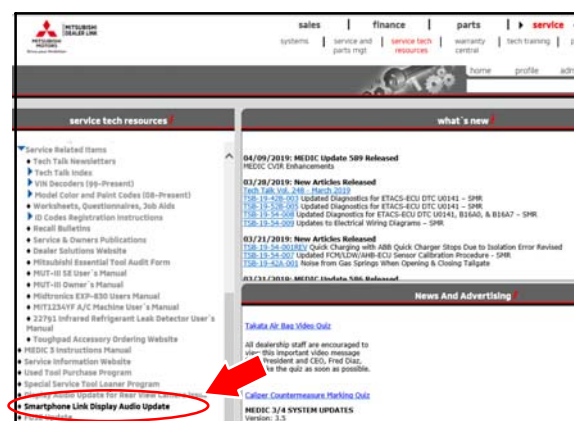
MITSUBISHI DEALER LINK
MITSUBISHI MOTORS
Drive your Ambition

sales | finance | parts | service
systems | service and parts mgt | service tech resources | warranty central | tech training |

home | profile | adr

service tech resources

Service Related Items
• Tech Talk Newsletters
• Tech Talk Index
• VIN Decoders (99-Present)
• Model Color and Paint Codes (08-Present)
• Worksheets, Questionnaires, Job Aids
• ID Codes Registration Instructions
• Recall Bulletins
• Service & Owners Publications
• Dealer Solutions Website
• Mitsubishi Essential Tool Audit Form
• MUT-III SE User's Manual
• MUT-III Owner's Manual
• Midtronics EXP-830 Users Manual
• MIT1234YF A/C Machine User's Manual
• 22761 Infrared Refrigerant Leak Detector User's Manual
• Toughpad Accessory Ordering Website
• MEDIC 3 Instructions Manual
• Service Information Website
• Used Tool Purchase Program
• Special Service Tool Loaner Program
• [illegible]
• Smartphone Link Display Audio Update
• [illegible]

what's new

04/09/2019: MEDIC Update 589 Released
MEDIC CVIR Enhancements

03/28/2019: New Articles Released
Tech Talk Vol. 248 – March 2019
TSB-19-42A-003 Updated Diagnostics for ETACS-ECU DTC U0141 – SMR
TSB-19-52B-001 Updated Diagnostics for ETACS-ECU DTC U0141 – SMR
TSB-19-54-008 Updated Diagnostics for ETACS-ECU DTC U0141, B16A0, & B16A7 – SMR
TSB-19-54-009 Updates to Electrical Wiring Diagrams – SMR

03/21/2019: New Articles Released
TSB-19-54-001REV Quick Charging with ABB Quick Charger Stops Due to Isolation Error Revised
TSB-19-54-007 Updated FCM/LDW/AHB-ECU Sensor Calibration Procedure – SMR
TSB-19-42A-001 Noise from Gas Springs When Opening & Closing Tailgate

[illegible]

News And Advertising

Takata Air Bag Video Quiz

All dealership staff are encouraged to view this important video message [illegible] President and CEO, Fred Diaz, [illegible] the quiz as soon as possible.

Caliper Countermeasure Marking Quiz

MEDIC 3/4 SYSTEM UPDATES
Version: 3.5